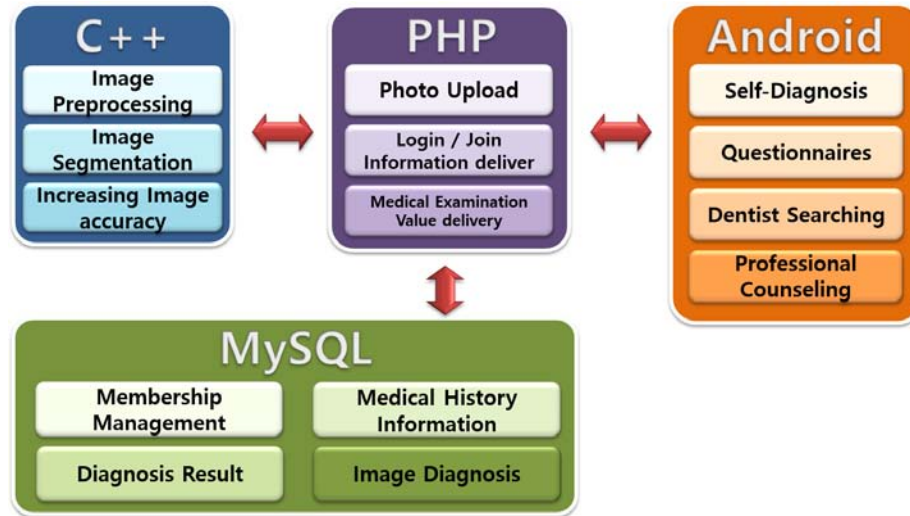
C++

Image Preprocessing

Image Segmentation

Increasing Image accuracy

PHP

Photo Upload

Login / Join Information deliver

Medical Examination Value delivery

Android

Self-Diagnosis

Questionnaires

Dentist Searching

Professional Counseling

MySQL

Membership Management

Medical History Information

Diagnosis Result

Image Diagnosis